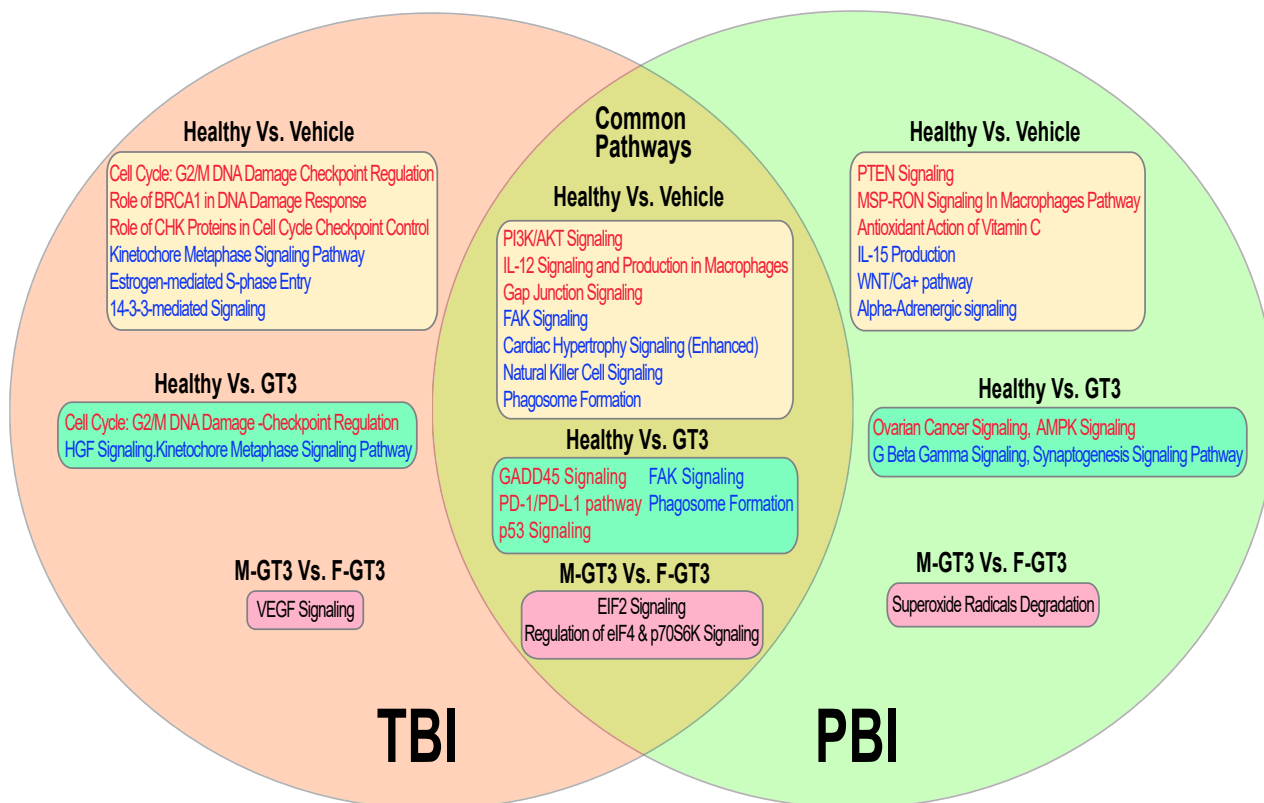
Healthy Vs. Vehicle

Cell Cycle: G2/M DNA Damage Checkpoint Regulation
Role of BRCA1 in DNA Damage Response
Role of CHK Proteins in Cell Cycle Checkpoint Control
Kinetochore Metaphase Signaling Pathway
Estrogen-mediated S-phase Entry
14-3-3-mediated Signaling

Healthy Vs. GT3

Cell Cycle: G2/M DNA Damage -Checkpoint Regulation
HGF Signaling.Kinetochore Metaphase Signaling Pathway

M-GT3 Vs. F-GT3

VEGF Signaling

Common Pathways

Healthy Vs. Vehicle

PI3K/AKT Signaling
IL-12 Signaling and Production in Macrophages
Gap Junction Signaling
FAK Signaling
Cardiac Hypertrophy Signaling (Enhanced)
Natural Killer Cell Signaling
Phagosome Formation

Healthy Vs. GT3

GADD45 Signaling
PD-1/PD-L1 pathway
p53 Signaling
FAK Signaling
Phagosome Formation

M-GT3 Vs. F-GT3

EIF2 Signaling
Regulation of eIF4 & p70S6K Signaling

Healthy Vs. Vehicle

PTEN Signaling
MSP-RON Signaling In Macrophages Pathway
Antioxidant Action of Vitamin C
IL-15 Production
WNT/Ca+ pathway
Alpha-Adrenergic signaling

Healthy Vs. GT3

Ovarian Cancer Signaling, AMPK Signaling
G Beta Gamma Signaling, Synaptogenesis Signaling Pathway

M-GT3 Vs. F-GT3

Superoxide Radicals Degradation

TBI

PBI